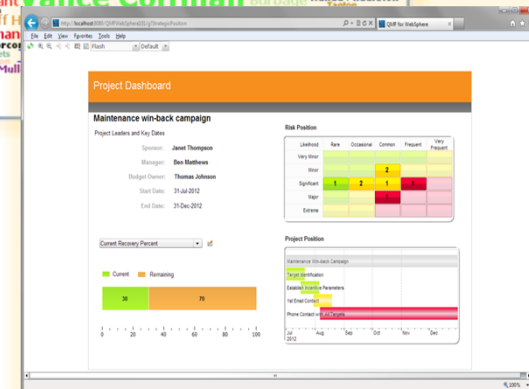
http://localhost:8080/QNRWebSphere/2012/StrategicPosition
QNR for WebSphere
File Edit View Favorites Tools Help
Flash
Default

Project Dashboard

Maintenance win-back campaign

Project Leaders and Key Dates

Sponsor: Janet Thompson
Manager: Ben Matthews
Budget Owner: Thomas Johnson
Start Date: 31-Jul-2012
End Date: 31-Dec-2012

Current Recovery Percent

Current Remaining

30 70

0 20 40 60 80 100

Risk Position

| Likelihood | Rare | Occasional | Common | Frequent | Very Frequent |
|---|---|---|---|---|---|
| Very Minor | | | | | |
| Minor | | | 2 | | |
| Significant | 1 | 2 | 1 | 1 | |
| Major | | | 1 | | |
| Extreme | | | | | |

Project Position

Maintenance Win-back Campaign
Target Identification
Establish Incentive Parameters
1st Email Contact
Phone Contact with all Targets

Jul 2012 Aug Sep Oct Nov Dec

100%